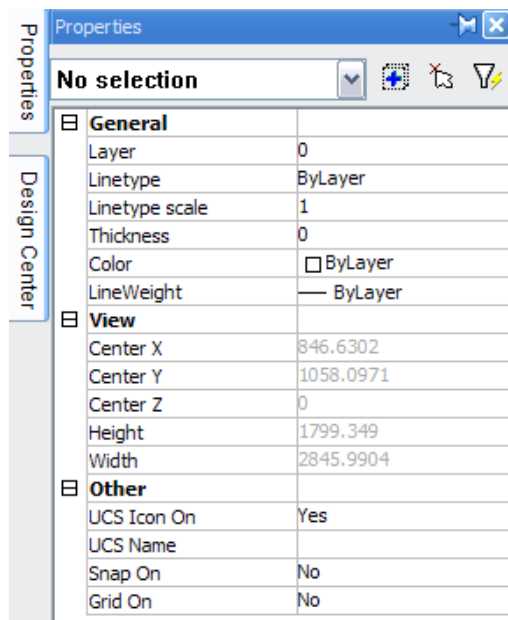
Properties

Design Center

Properties

No selection

| | | |
|---|---|---|
| ⊟ | **General** | |
| | Layer | 0 |
| | Linetype | ByLayer |
| | Linetype scale | 1 |
| | Thickness | 0 |
| | Color | ByLayer |
| | LineWeight | ByLayer |
| ⊟ | **View** | |
| | Center X | 846.6302 |
| | Center Y | 1058.0971 |
| | Center Z | 0 |
| | Height | 1799.349 |
| | Width | 2845.9904 |
| ⊟ | **Other** | |
| | UCS Icon On | Yes |
| | UCS Name | |
| | Snap On | No |
| | Grid On | No |